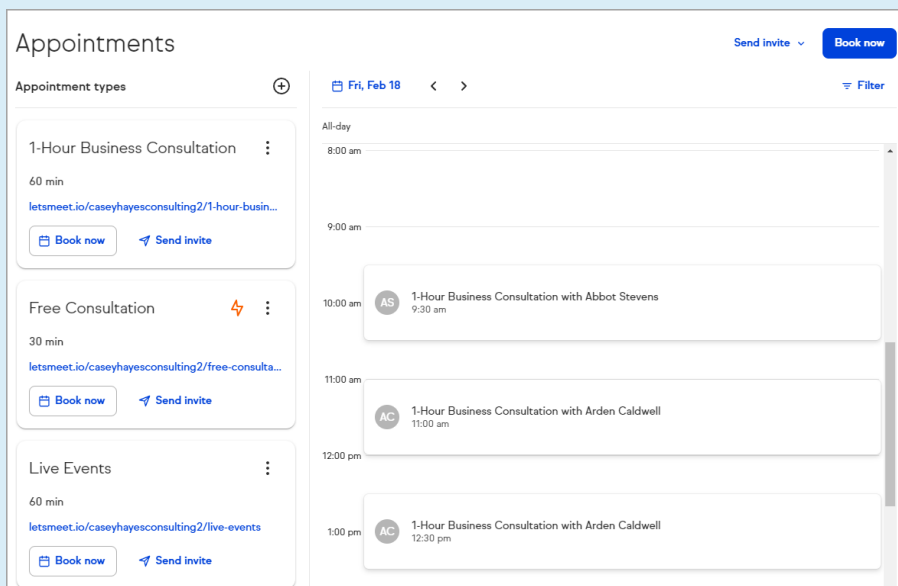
Appointments

Send invite

Book now

Appointment types

1-Hour Business Consultation

60 min

letsmeet.io/caseyhayesconsulting2/1-hour-busin...

Book now

Send invite

Free Consultation

30 min

letsmeet.io/caseyhayesconsulting2/free-consulta...

Book now

Send invite

Live Events

60 min

letsmeet.io/caseyhayesconsulting2/live-events

Book now

Send invite

Fri, Feb 18

Filter

All-day

8:00 am

9:00 am

10:00 am

AS 1-Hour Business Consultation with Abbot Stevens
9:30 am

11:00 am

AC 1-Hour Business Consultation with Arden Caldwell
11:00 am

12:00 pm

1:00 pm

AC 1-Hour Business Consultation with Arden Caldwell
12:30 pm